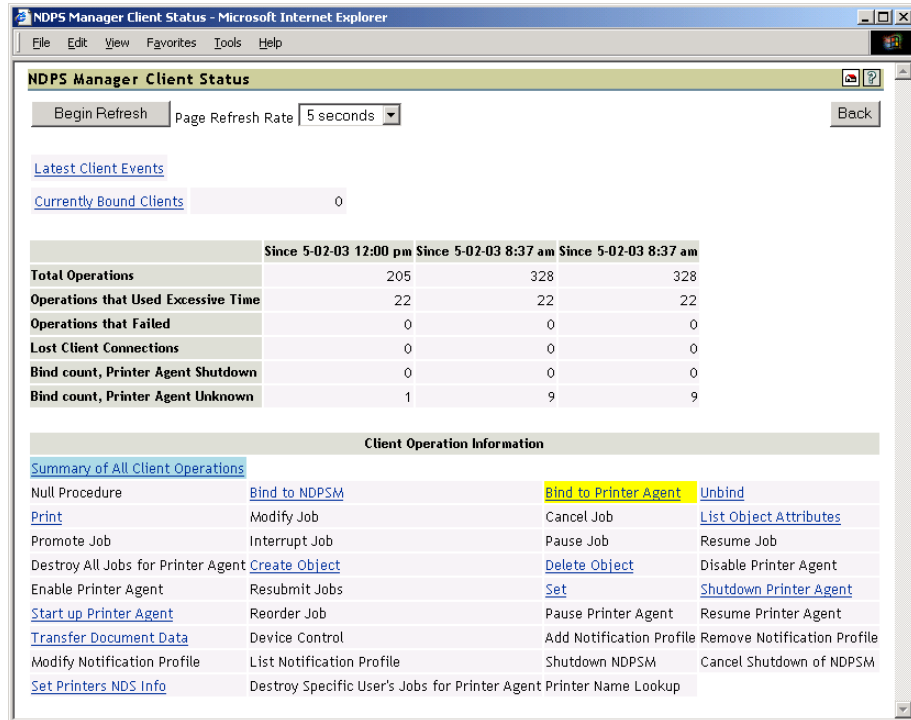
NDPS Manager Client Status - Microsoft Internet Explorer

File Edit View Favorites Tools Help

NDPS Manager Client Status

Begin Refresh Page Refresh Rate 5 seconds

Back

Latest Client Events

Currently Bound Clients 0

| | Since 5-02-03 12:00 pm | Since 5-02-03 8:37 am | Since 5-02-03 8:37 am |
|---|---|---|---|
| Total Operations | 205 | 328 | 328 |
| Operations that Used Excessive Time | 22 | 22 | 22 |
| Operations that Failed | 0 | 0 | 0 |
| Lost Client Connections | 0 | 0 | 0 |
| Bind count, Printer Agent Shutdown | 0 | 0 | 0 |
| Bind count, Printer Agent Unknown | 1 | 9 | 9 |

Client Operation Information

Summary of All Client Operations

| | | | |
|---|---|---|---|
| Null Procedure | Bind to NDPSM | Bind to Printer Agent | Unbind |
| Print | Modify Job | Cancel Job | List Object Attributes |
| Promote Job | Interrupt Job | Pause Job | Resume Job |
| Destroy All Jobs for Printer Agent | Create Object | Delete Object | Disable Printer Agent |
| Enable Printer Agent | Resubmit Jobs | Set | Shutdown Printer Agent |
| Start up Printer Agent | Reorder Job | Pause Printer Agent | Resume Printer Agent |
| Transfer Document Data | Device Control | Add Notification Profile | Remove Notification Profile |
| Modify Notification Profile | List Notification Profile | Shutdown NDPSM | Cancel Shutdown of NDPSM |
| Set Printers NDS Info | Destroy Specific User's Jobs for Printer Agent | Printer Name Lookup | |